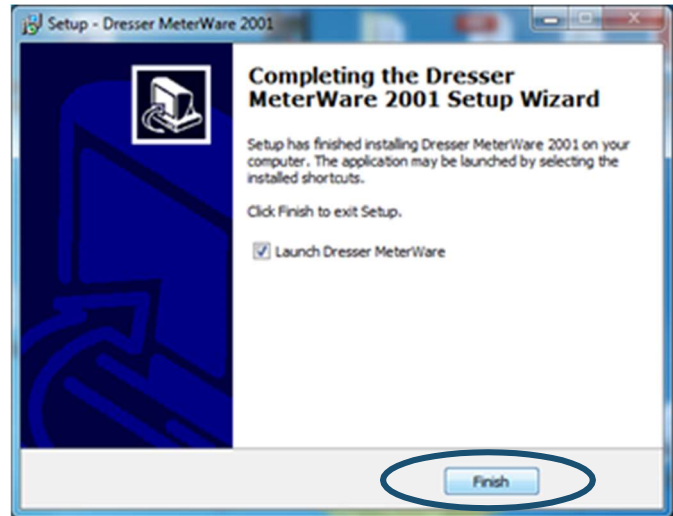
Setup - Dresser MeterWare 2001

Completing the Dresser MeterWare 2001 Setup Wizard

Setup has finished installing Dresser MeterWare 2001 on your computer. The application may be launched by selecting the installed shortcuts.

Click Finish to exit Setup.

Launch Dresser MeterWare

Finish